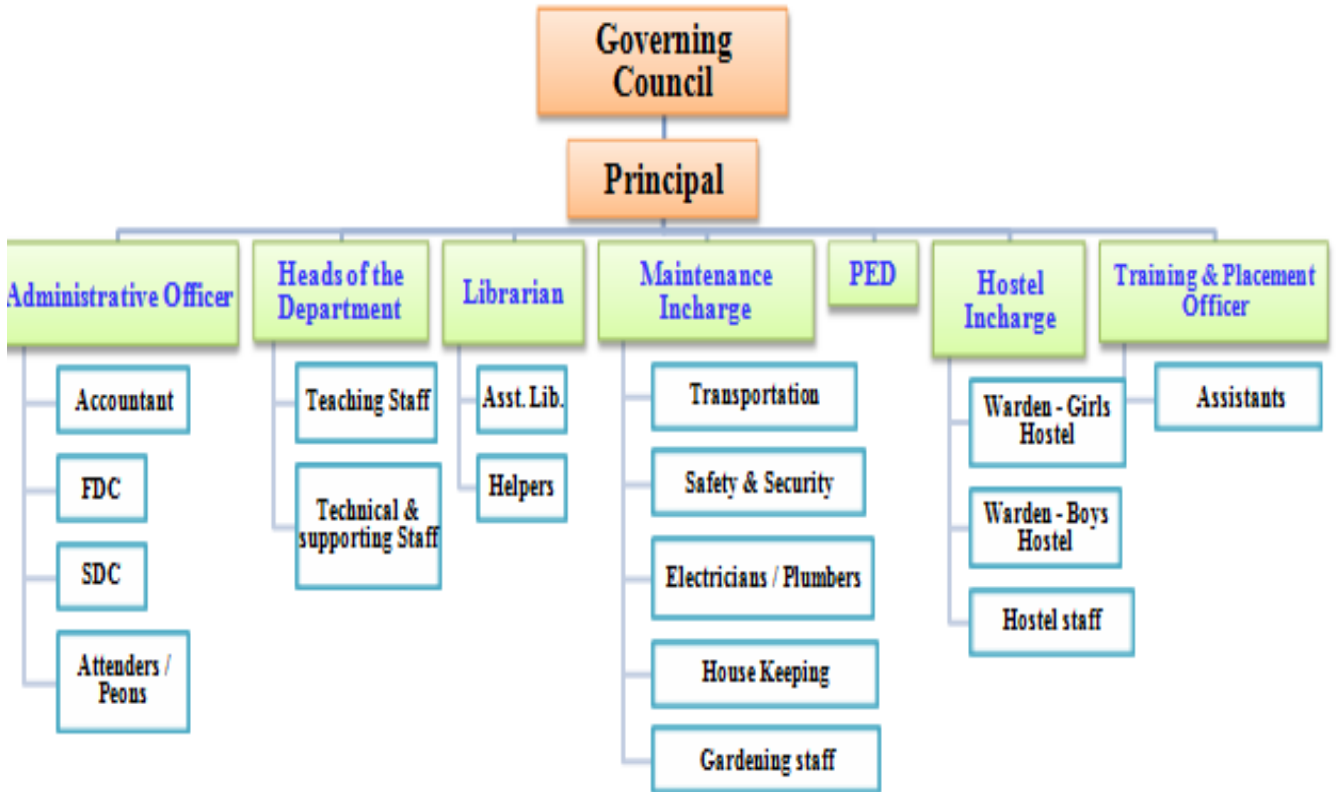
Governing Council

Principal

Administrative Officer

Accountant

FDC

SDC

Attenders / Peons

Heads of the Department

Teaching Staff

Technical & supporting Staff

Librarian

Asst. Lib.

Helpers

Maintenance Incharge

Transportation

Safety & Security

Electricians / Plumbers

House Keeping

Gardening staff

PED

Hostel Incharge

Warden - Girls Hostel

Warden - Boys Hostel

Hostel staff

Training & Placement Officer

Assistants